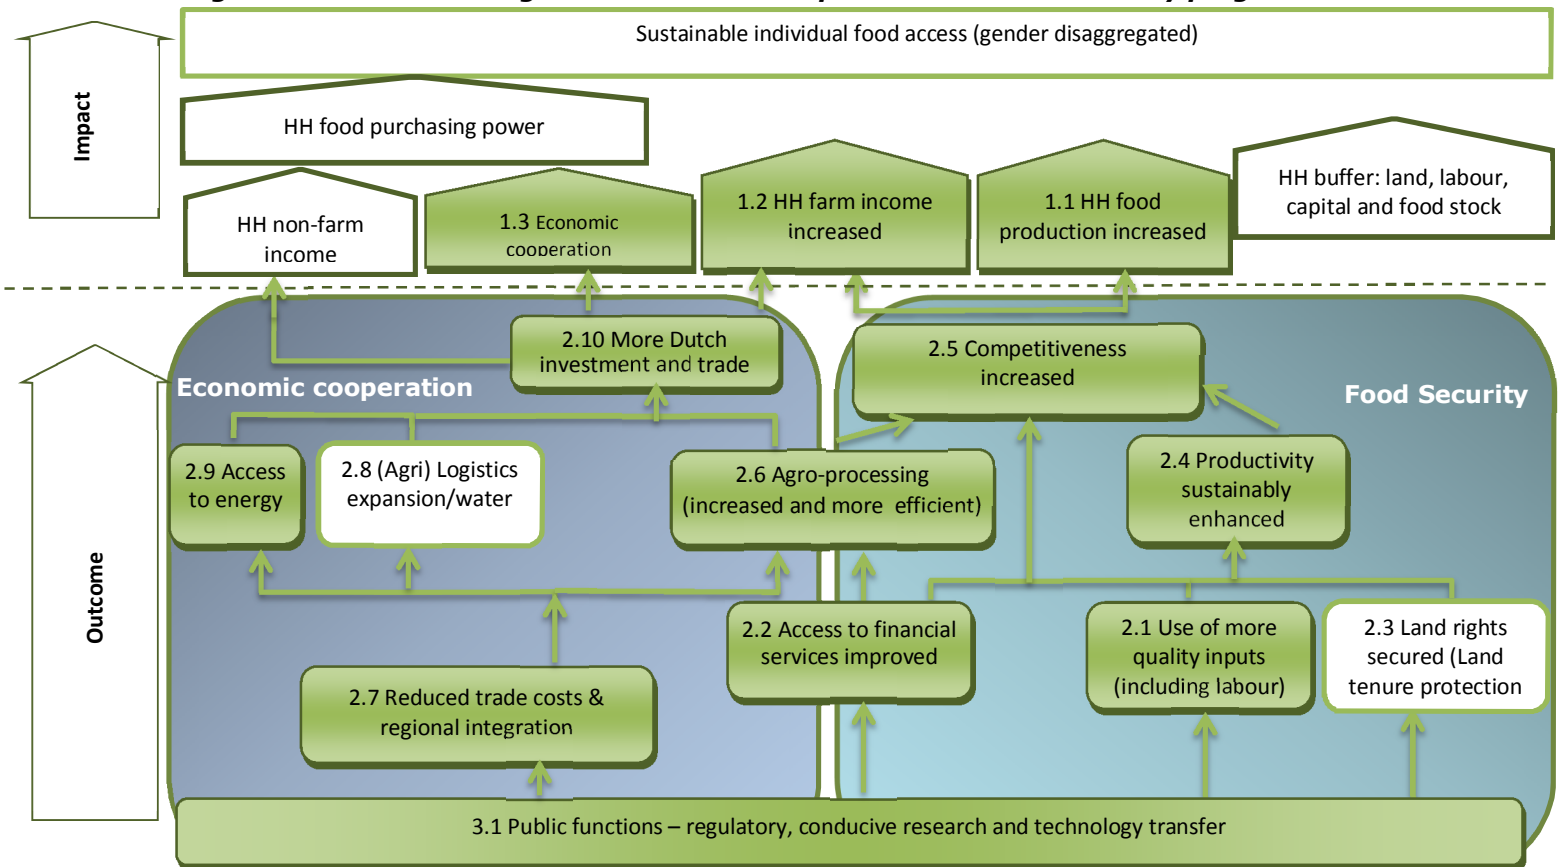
Sustainable individual food access (gender disaggregated)

Impact

HH food purchasing power

HH non-farm income

1.3 Economic cooperation

1.2 HH farm income increased

1.1 HH food production increased

HH buffer: land, labour, capital and food stock

Outcome

Economic cooperation

2.10 More Dutch investment and trade

2.5 Competitiveness increased

Food Security

2.9 Access to energy

2.8 (Agri) Logistics expansion/water

2.6 Agro-processing (increased and more efficient)

2.4 Productivity sustainably enhanced

2.2 Access to financial services improved

2.1 Use of more quality inputs (including labour)

2.3 Land rights secured (Land tenure protection

2.7 Reduced trade costs & regional integration

3.1 Public functions – regulatory, conducive research and technology transfer